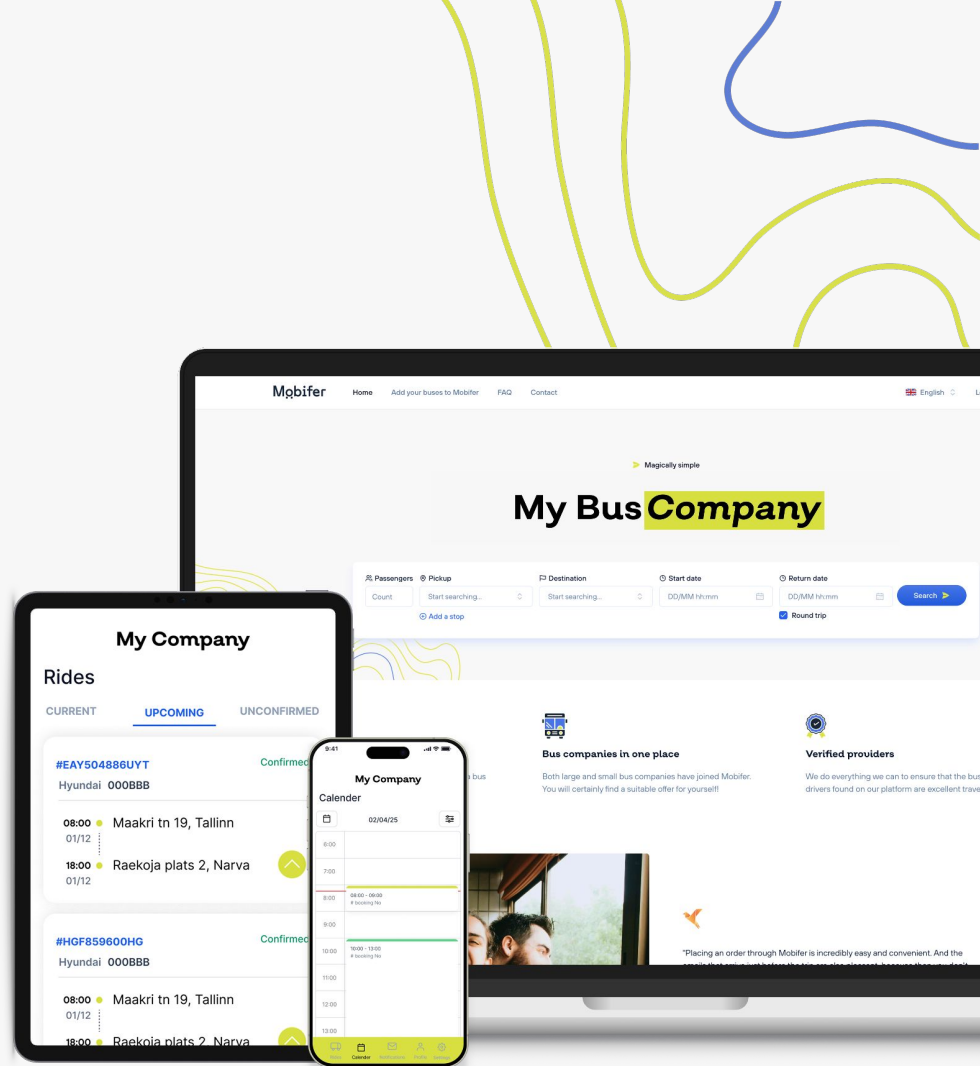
Mobifer Home Add your buses to Mobifer FAQ Contact English

Magically simple

My Bus Company

Passengers Pickup Destination Start date Return date

Count Start searching... Start searching... DD/MM hh:mm DD/MM hh:mm Search

Add a stop Round trip

Bus companies in one place

Both large and small bus companies have joined Mobifer. You will certainly find a suitable offer for yourself!

Verified providers

We do everything we can to ensure that the bus drivers found on our platform are excellent trave

"Placing an order through Mobifer is incredibly easy and convenient. And the

My Company

Rides

CURRENT UPCOMING UNCONFIRMED

#EAY504886UYT Confirmed
Hyundai 000BBB

08:00 01/12 Maakri tn 19, Tallinn
18:00 01/12 Raekoja plats 2, Narva

#HGF859600HG Confirmed
Hyundai 000BBB

08:00 01/12 Maakri tn 19, Tallinn
18:00 Raekoja plats 2, Narva

9:41

My Company

Calender

02/04/25

6:00
7:00
8:00
9:00
10:00
11:00
12:00
13:00

08:00 - 09:00 # booking No
10:00 - 13:00 # booking No

Rides Calendar Notifications Profile Settings